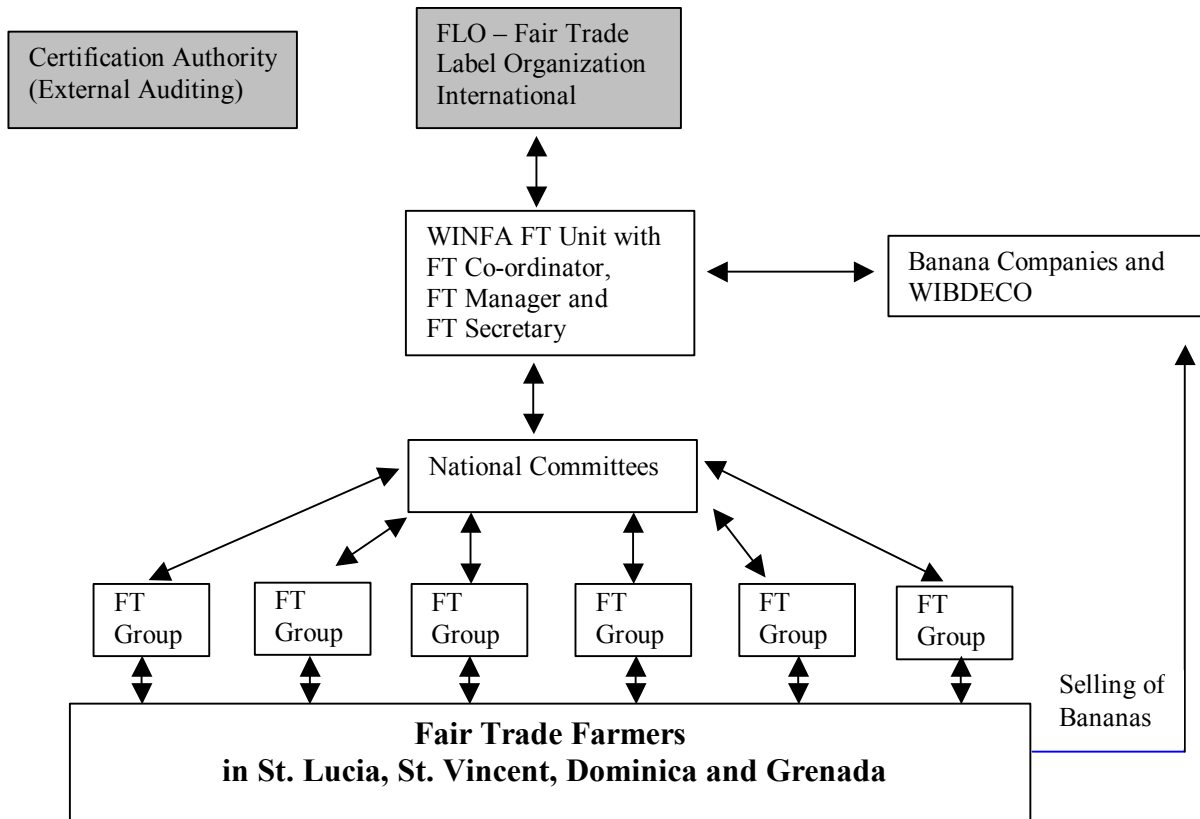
Certification Authority (External Auditing)

FLO – Fair Trade Label Organization International

WINFA FT Unit with FT Co-ordinator, FT Manager and FT Secretary

Banana Companies and WIBDECO

National Committees

FT Group

FT Group

FT Group

FT Group

FT Group

FT Group

Selling of Bananas

**Fair Trade Farmers in St. Lucia, St. Vincent, Dominica and Grenada**